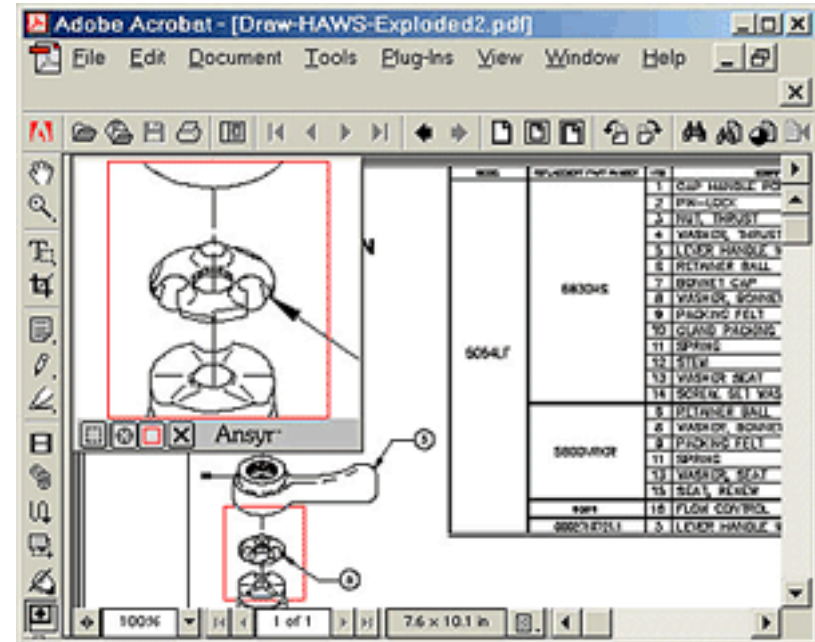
Adobe Acrobat - [Drew-HAWS-Exploded2.pdf]

File Edit Document Tools Plug-Ins View Window Help

Ansyr

| MODEL | REPLACEMENT PART NUMBER | ITEM | |
|---|---|---|---|
| 5064LF | 5830HS | 1 | CAP HANDLE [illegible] |
| | | 2 | PIN-LOCK |
| | | 3 | NUT, THRUST |
| | | 4 | WASHER, THRUST |
| | | 5 | LEVER HANDLE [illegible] |
| | | 6 | RETAINER BALL |
| | | 7 | BONNET CAP |
| | | 8 | WASHER, BONNET |
| | | 9 | PACKING FELT |
| | | 10 | GLAND PACKING |
| | | 11 | SPRING |
| | | 12 | STEM |
| | | 13 | WASHER SEAT |
| | | 14 | SCREW, SET WAS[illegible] |
| | 5800VRKR | 6 | RETAINER BALL |
| | | 8 | WASHER, BONNET |
| | | 9 | PACKING FELT |
| | | 11 | SPRING |
| | | 13 | WASHER, SEAT |
| | | 15 | SEAT, RENEW |
| | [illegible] | 16 | FLOW CONTROL |
| | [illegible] | 5 | LEVER HANDLE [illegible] |

5

6

100%

1 of 1

7.6 x 10.1 in